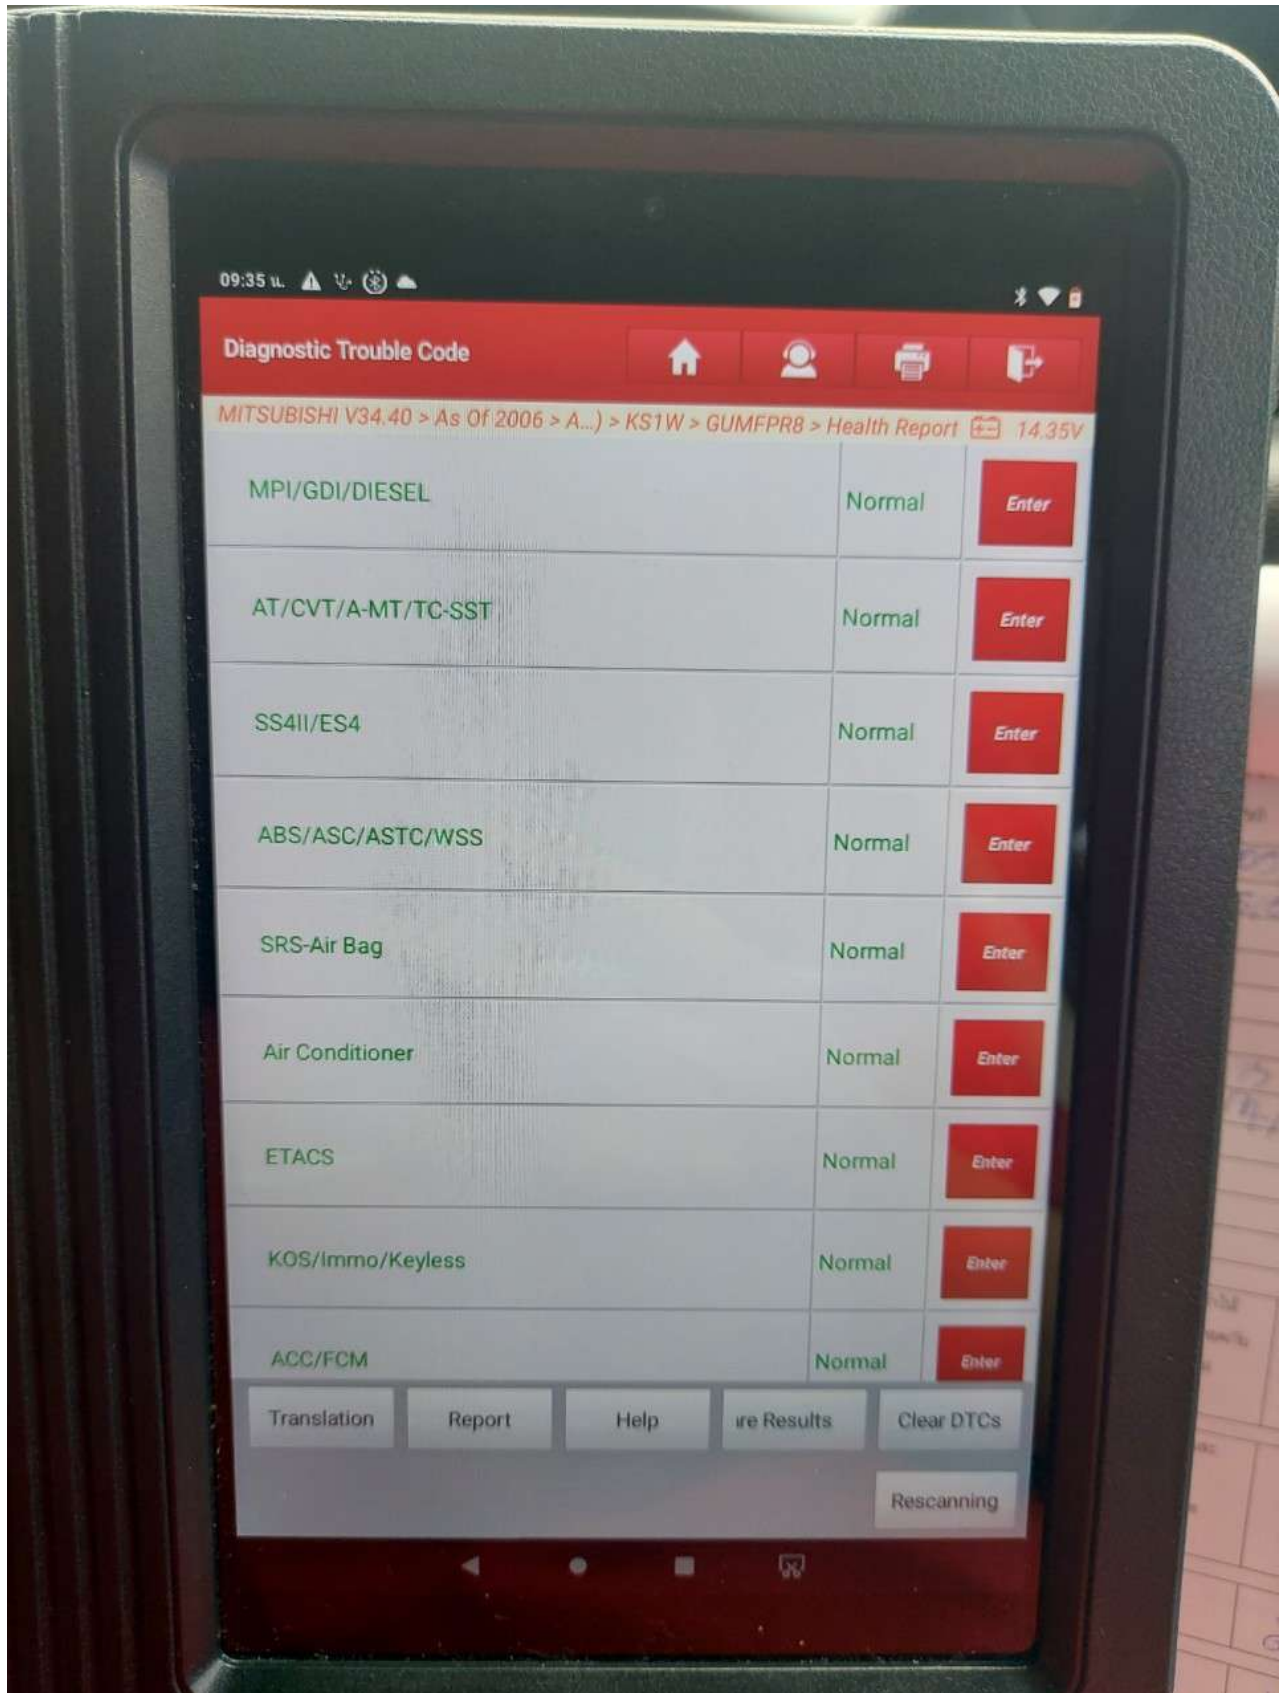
09:35 น.

Diagnostic Trouble Code

MITSUBISHI V34.40 > As Of 2006 > A...) > KS1W > GUMFPR8 > Health Report 14.35V

| | | |
|---|---|---|
| MPI/GDI/DIESEL | Normal | Enter |
| AT/CVT/A-MT/TC-SST | Normal | Enter |
| SS4II/ES4 | Normal | Enter |
| ABS/ASC/ASTC/WSS | Normal | Enter |
| SRS-Air Bag | Normal | Enter |
| Air Conditioner | Normal | Enter |
| ETACS | Normal | Enter |
| KOS/Immo/Keyless | Normal | Enter |
| ACC/FCM | Normal | Enter |

Translation Report Help ıre Results Clear DTCs

Rescanning